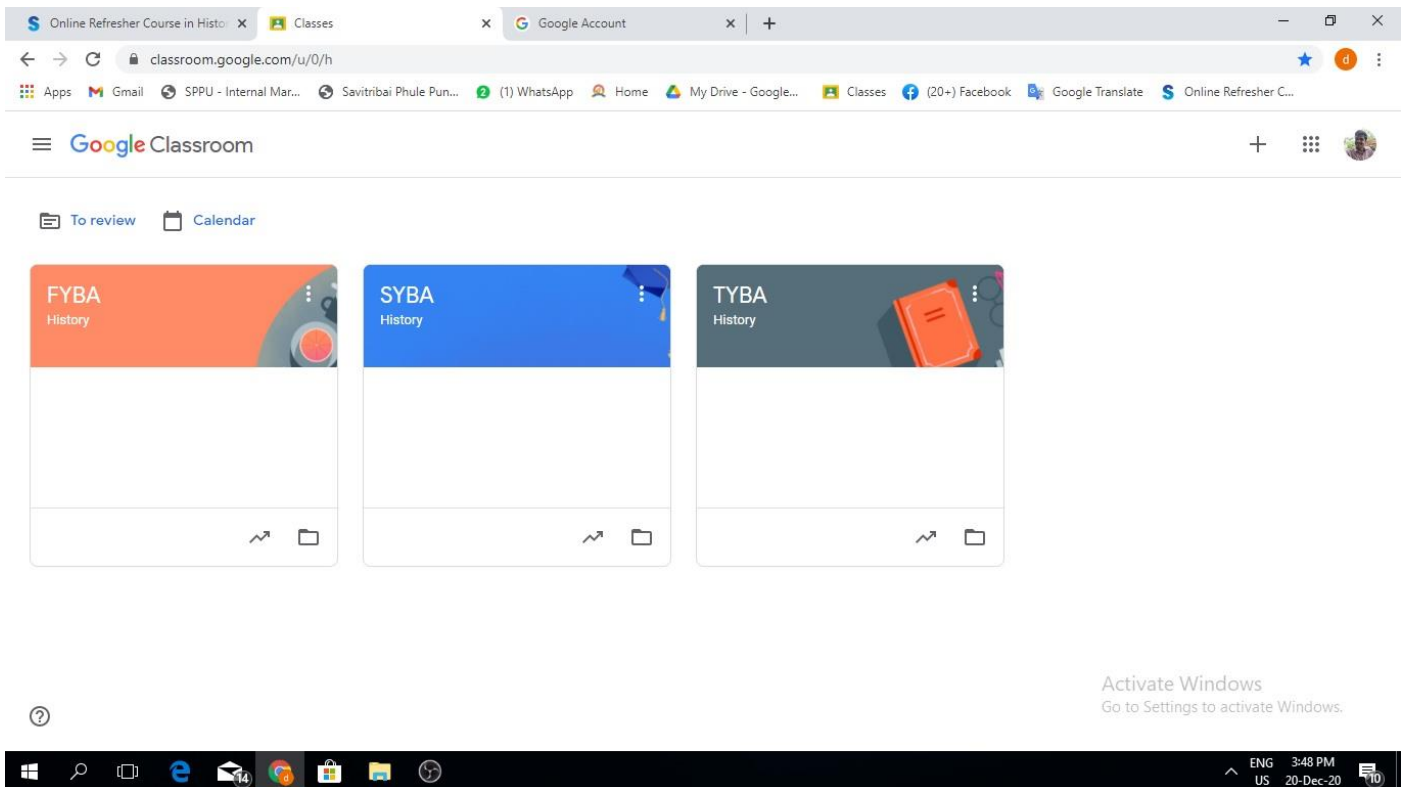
Online Refresher Course in Histo ×
Classes ×
Google Account ×
+

classroom.google.com/u/0/h

Apps Gmail SPPU - Internal Mar... Savitribai Phule Pun... (1) WhatsApp Home My Drive - Google... Classes (20+) Facebook Google Translate Online Refresher C...

Google Classroom

To review Calendar

FYBA
History

SYBA
History

TYBA
History

Activate Windows
Go to Settings to activate Windows.

ENG US 3:48 PM 20-Dec-20